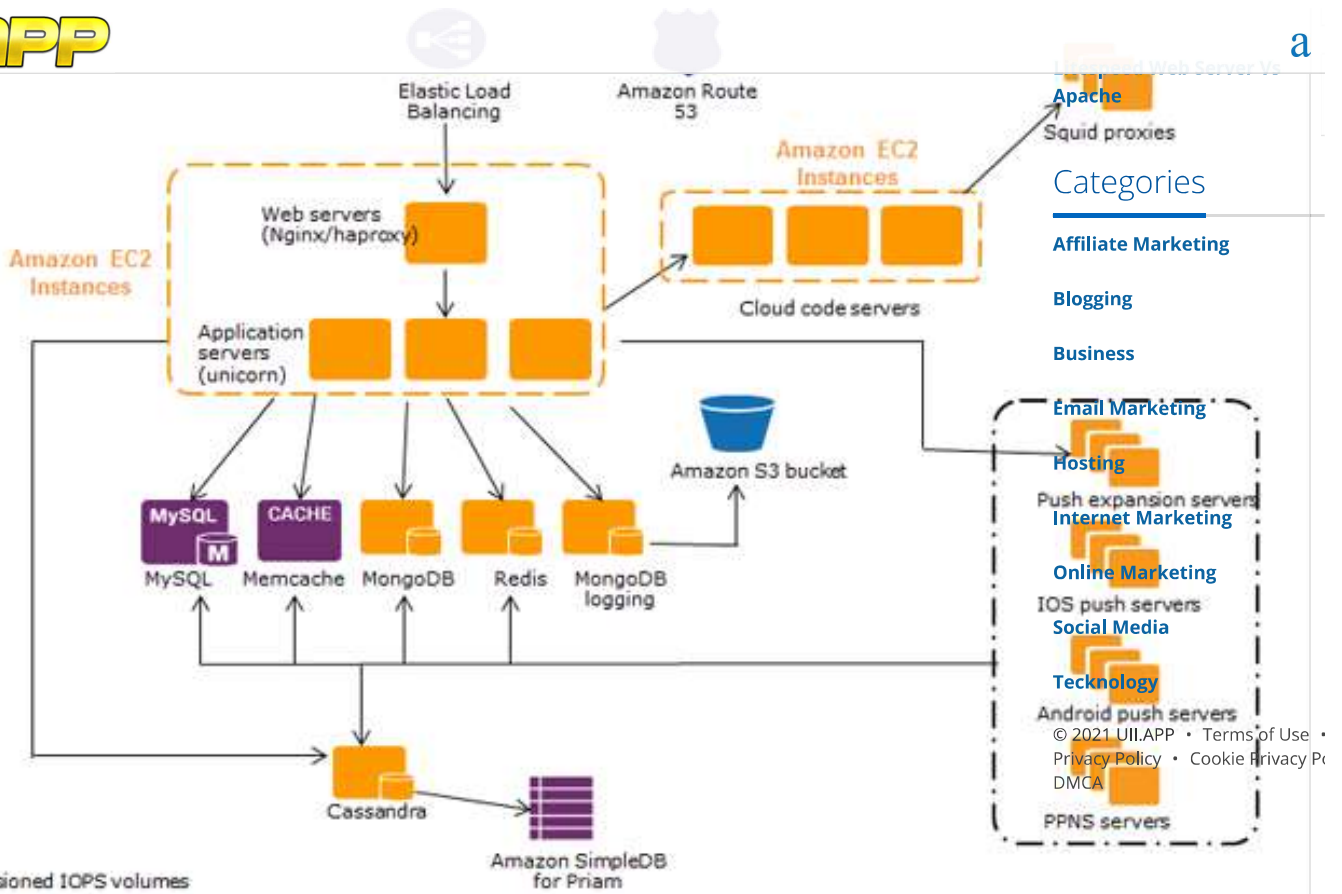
PP

a

Elastic Load Balancing

Amazon Route 53

Litespeed Web Server Vs Apache

Squid proxies

Amazon EC2 Instances

Categories

Affiliate Marketing

Blogging

Business

Email Marketing

Hosting

Internet Marketing

Online Marketing

Social Media

Tecknology

© 2021 UII.APP • Terms of Use • Privacy Policy • Cookie Privacy Po DMCA

Web servers (Nginx/haproxy)

Amazon EC2 Instances

Cloud code servers

Application servers (unicorn)

Amazon S3 bucket

MySQL M

CACHE

MySQL

Memcache

MongoDB

Redis

MongoDB logging

Push expansion servers

IOS push servers

Android push servers

Cassandra

Amazon SimpleDB for Priam

PPNS servers

sioned IOPS volumes